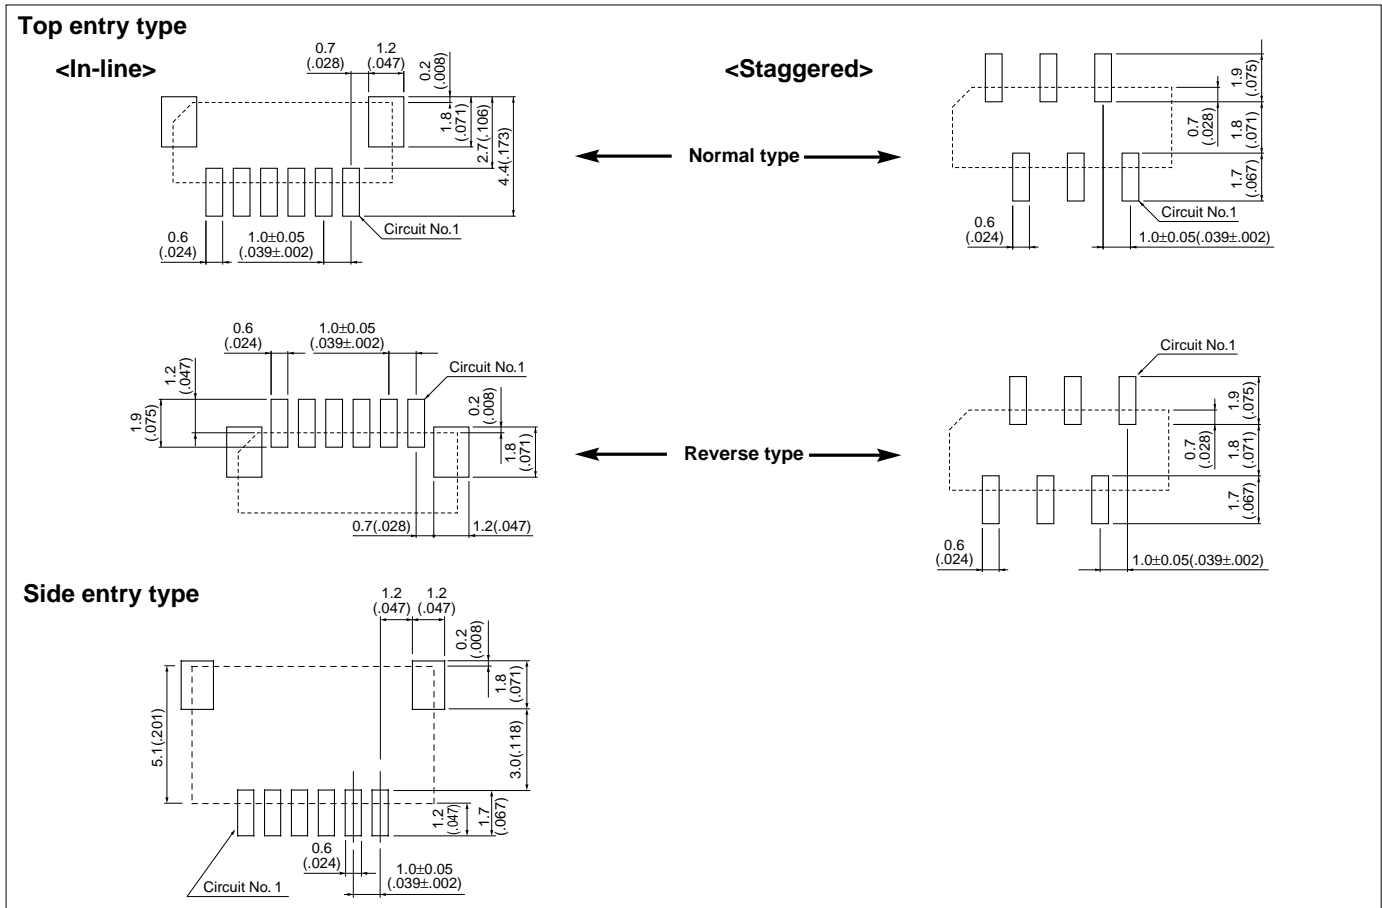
Top entry type

<In-line>

0.7 (.028)
1.2 (.047)
0.2 (.008)
1.8 (.071)
2.7 (.106)
4.4 (.173)
0.6 (.024)
1.0±0.05 (.039±.002)
Circuit No.1

<Staggered>

1.9 (.075)
0.7 (.028)
1.8 (.071)
1.7 (.067)
Circuit No.1
0.6 (.024)
1.0±0.05(.039±.002)

Normal type

0.6 (.024)
1.0±0.05 (.039±.002)
Circuit No.1
1.2 (.047)
1.9 (.075)
0.2 (.008)
1.8 (.071)
0.7(.028)
1.2(.047)

Reverse type

Circuit No.1
1.9 (.075)
0.7 (.028)
1.8 (.071)
1.7 (.067)
0.6 (.024)
1.0±0.05(.039±.002)

Side entry type

1.2 (.047)
1.2 (.047)
0.2 (.008)
1.8 (.071)
3.0 (.118)
5.1 (.201)
1.2 (.047)
1.7 (.067)
0.6 (.024)
1.0±0.05 (.039±.002)
Circuit No. 1